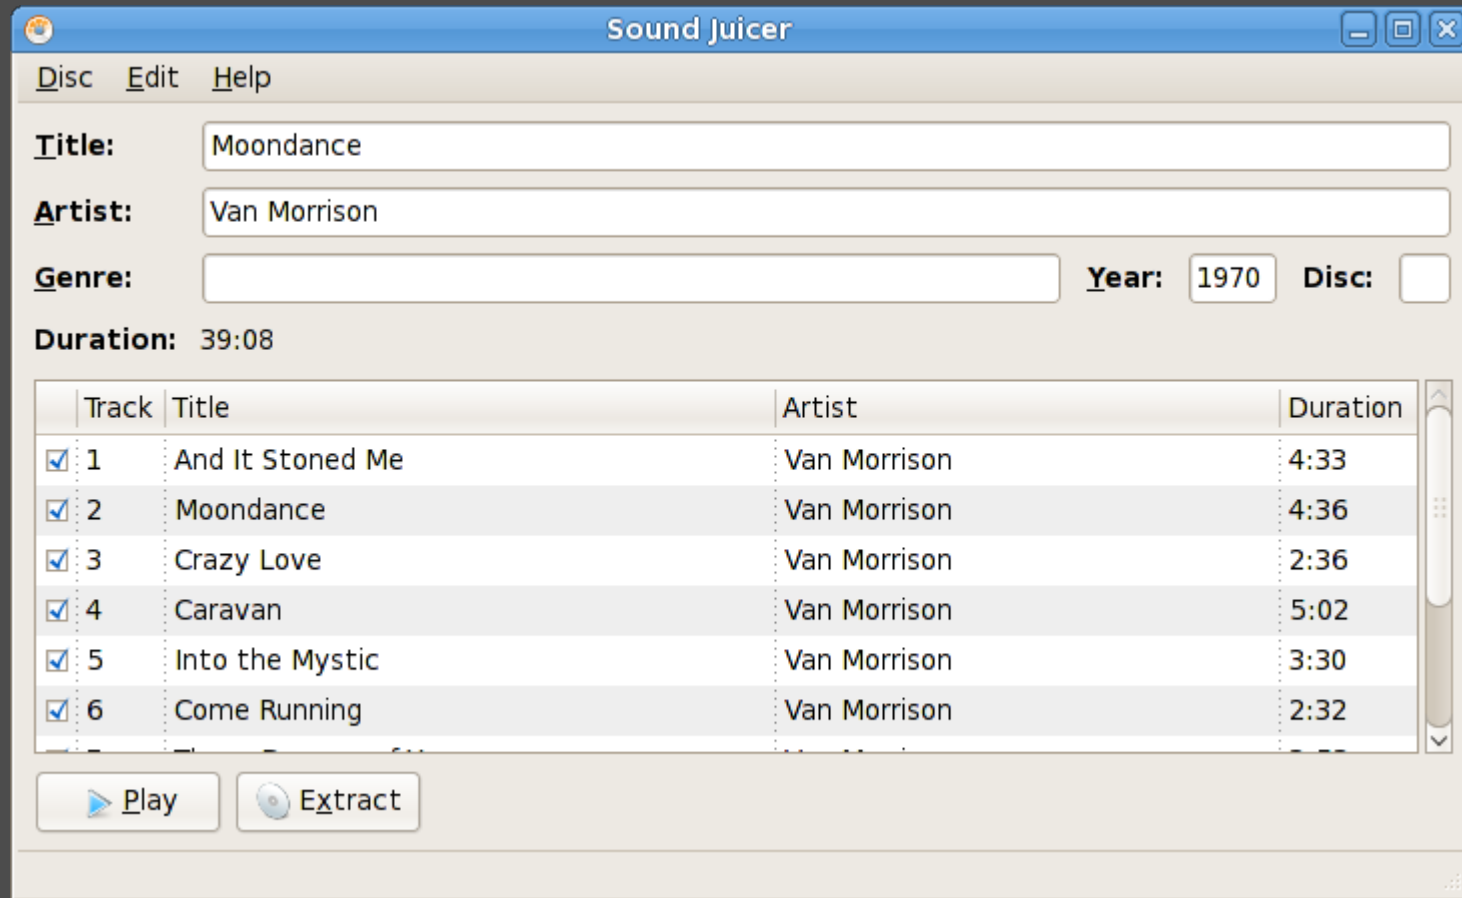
Sound Juicer

Disc Edit Help

Title: Moondance

Artist: Van Morrison

Genre: Year: 1970 Disc:

Duration: 39:08

| | Track | Title | Artist | Duration |
|---|---|---|---|---|
| ☑ | 1 | And It Stoned Me | Van Morrison | 4:33 |
| ☑ | 2 | Moondance | Van Morrison | 4:36 |
| ☑ | 3 | Crazy Love | Van Morrison | 2:36 |
| ☑ | 4 | Caravan | Van Morrison | 5:02 |
| ☑ | 5 | Into the Mystic | Van Morrison | 3:30 |
| ☑ | 6 | Come Running | Van Morrison | 2:32 |
| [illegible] | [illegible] | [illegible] | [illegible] | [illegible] |

Play Extract